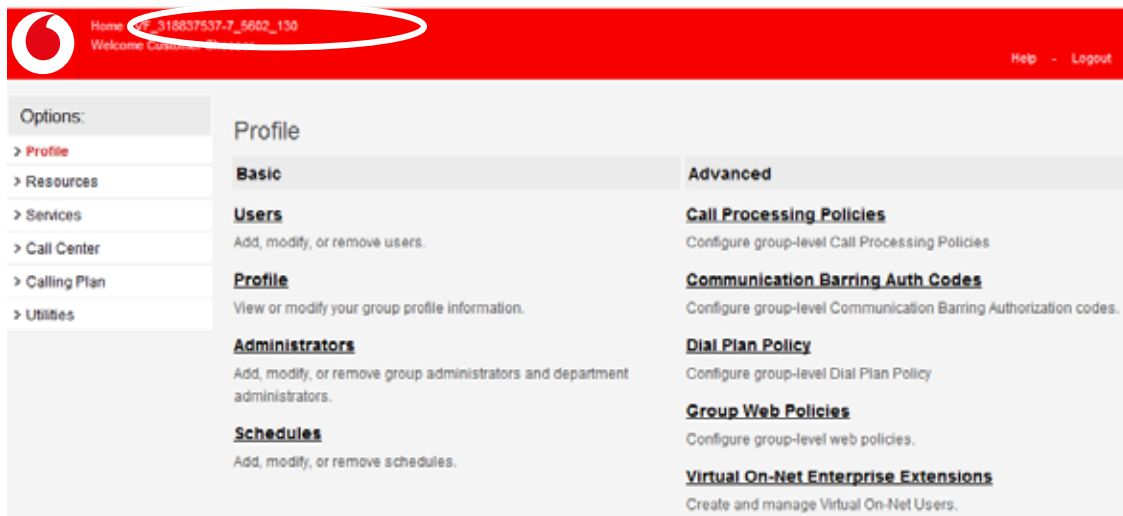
Home VF_318837537-7_5802_130
Welcome Customer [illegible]

Help - Logout

Options:
> Profile
> Resources
> Services
> Call Center
> Calling Plan
> Utilities

Profile

Basic

Users
Add, modify, or remove users.

Profile
View or modify your group profile information.

Administrators
Add, modify, or remove group administrators and department administrators.

Schedules
Add, modify, or remove schedules.

Advanced

Call Processing Policies
Configure group-level Call Processing Policies

Communication Barring Auth Codes
Configure group-level Communication Barring Authorization codes.

Dial Plan Policy
Configure group-level Dial Plan Policy

Group Web Policies
Configure group-level web policies.

Virtual On-Net Enterprise Extensions
Create and manage Virtual On-Net Users.